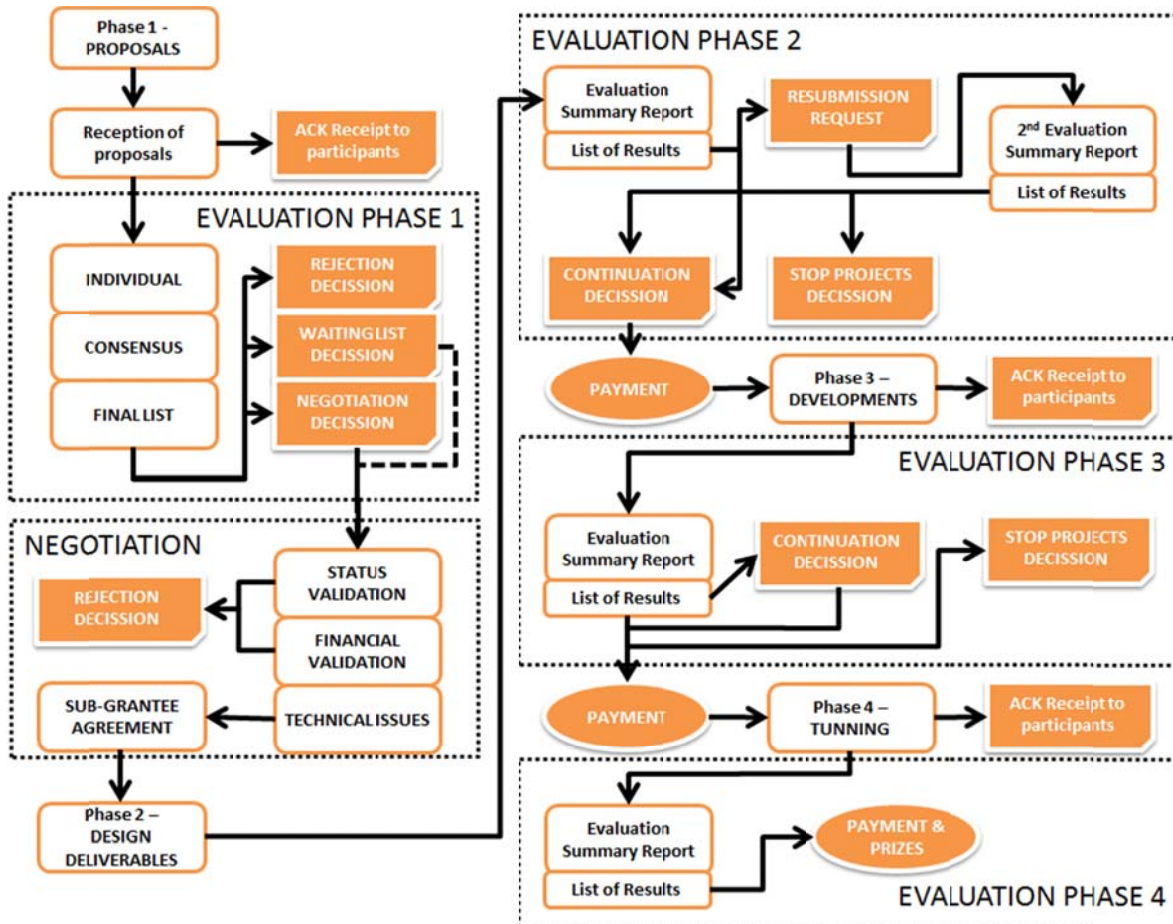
Phase 1 - PROPOSALS

Reception of proposals

ACK Receipt to participants

EVALUATION PHASE 1

INDIVIDUAL

CONSENSUS

FINAL LIST

REJECTION DECISSION

WAITING LIST DECISSION

NEGOTIATION DECISSION

NEGOTIATION

STATUS VALIDATION

FINANCIAL VALIDATION

TECHNICAL ISSUES

REJECTION DECISSION

SUB-GRANTEE AGREEMENT

Phase 2 – DESIGN DELIVERABLES

EVALUATION PHASE 2

Evaluation Summary Report

List of Results

RESUBMISSION REQUEST

2$^{nd}$ Evaluation Summary Report

List of Results

CONTINUATION DECISSION

STOP PROJECTS DECISSION

PAYMENT

Phase 3 – DEVELOPMENTS

ACK Receipt to participants

EVALUATION PHASE 3

Evaluation Summary Report

List of Results

CONTINUATION DECISSION

STOP PROJECTS DECISSION

PAYMENT

Phase 4 – TUNNING

ACK Receipt to participants

Evaluation Summary Report

List of Results

PAYMENT & PRIZES

EVALUATION PHASE 4